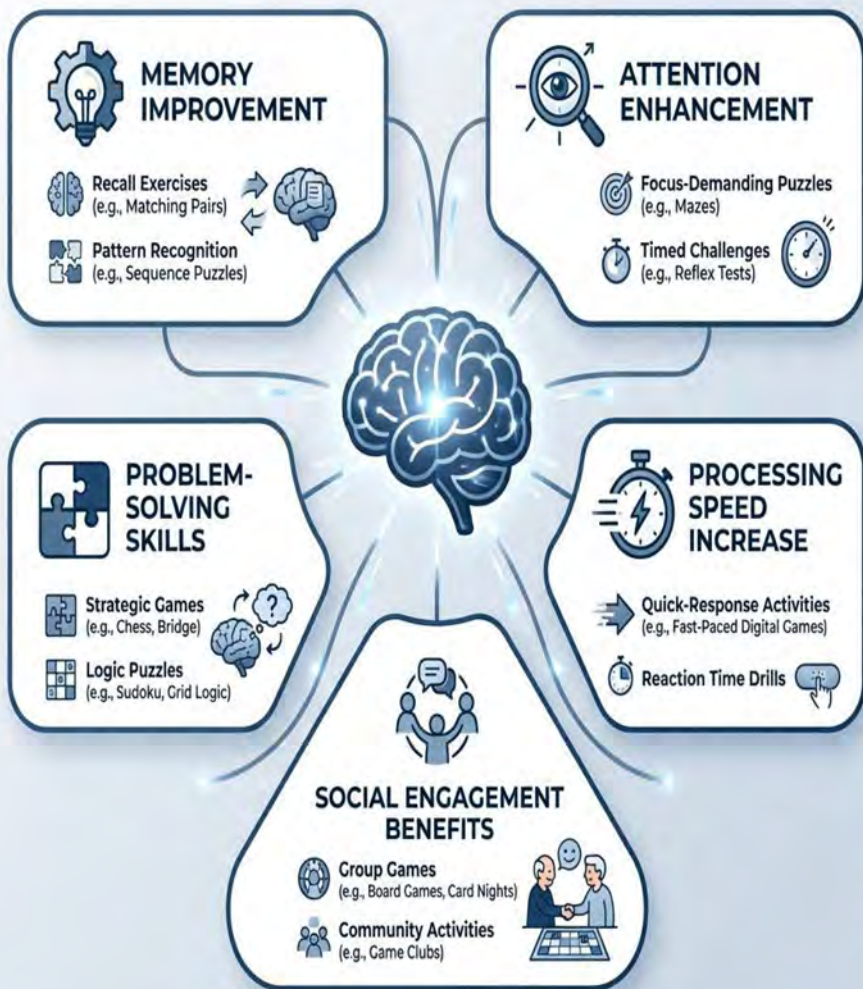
MEMORY IMPROVEMENT

Recall Exercises
(e.g., Matching Pairs)

Pattern Recognition
(e.g., Sequence Puzzles)

ATTENTION ENHANCEMENT

Focus-Demanding Puzzles
(e.g., Mazes)

Timed Challenges
(e.g., Reflex Tests)

PROBLEM-SOLVING SKILLS

Strategic Games
(e.g., Chess, Bridge)

Logic Puzzles
(e.g., Sudoku, Grid Logic)

PROCESSING SPEED INCREASE

Quick-Response Activities
(e.g., Fast-Paced Digital Games)

Reaction Time Drills

SOCIAL ENGAGEMENT BENEFITS

Group Games
(e.g., Board Games, Card Nights)

Community Activities
(e.g., Game Clubs)